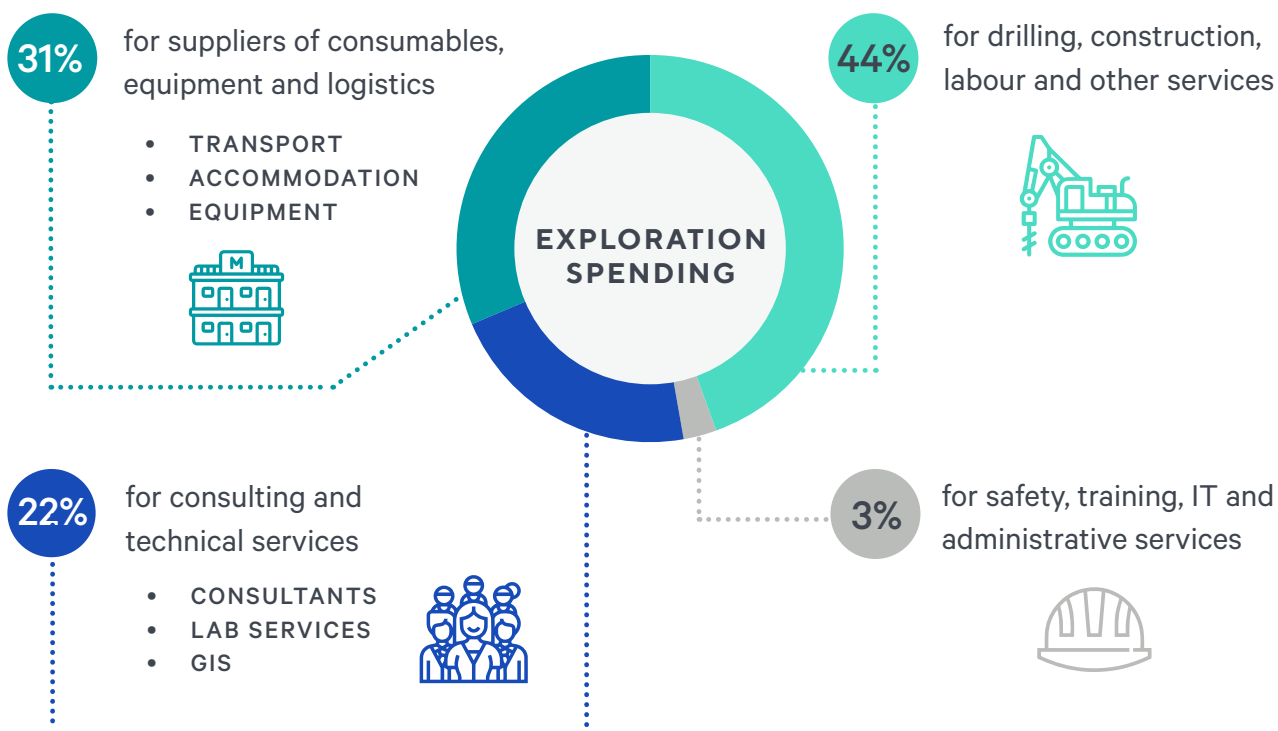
31%

for suppliers of consumables, equipment and logistics

- TRANSPORT
- ACCOMMODATION
- EQUIPMENT

M

EXPLORATION SPENDING

44%

for drilling, construction, labour and other services

22%

for consulting and technical services

- CONSULTANTS
- LAB SERVICES
- GIS

3%

for safety, training, IT and administrative services